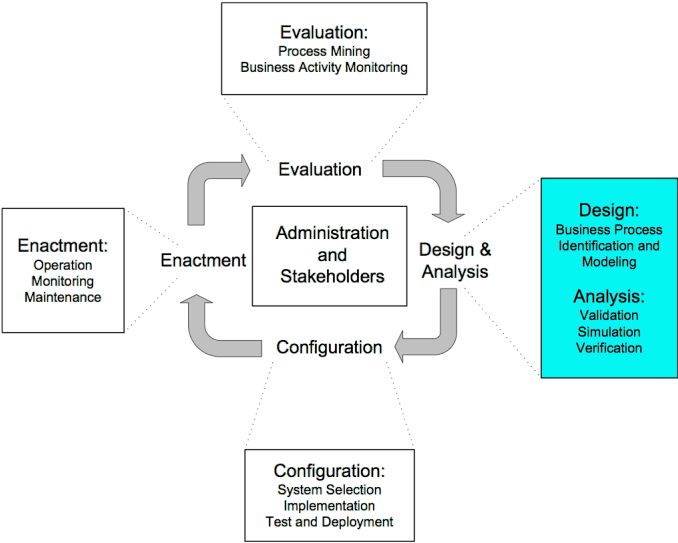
Evaluation:
Process Mining
Business Activity Monitoring

Evaluation

Enactment:
Operation
Monitoring
Maintenance

Enactment

Administration and Stakeholders

Design & Analysis

Design:
Business Process Identification and Modeling

Analysis:
Validation
Simulation
Verification

Configuration

Configuration:
System Selection
Implementation
Test and Deployment